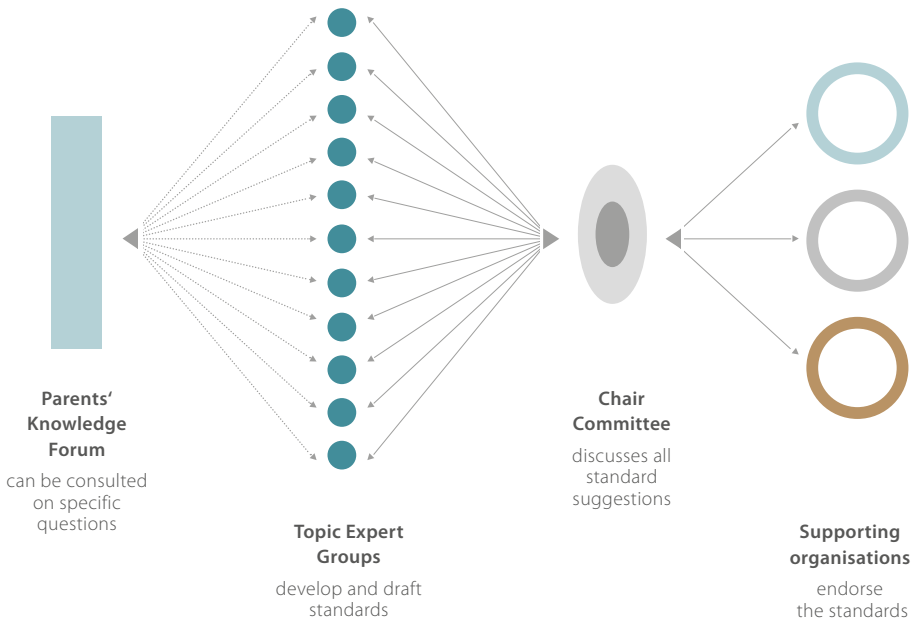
Parents' Knowledge Forum

can be consulted on specific questions

Topic Expert Groups

develop and draft standards

Chair Committee

discusses all standard suggestions

Supporting organisations

endorse the standards